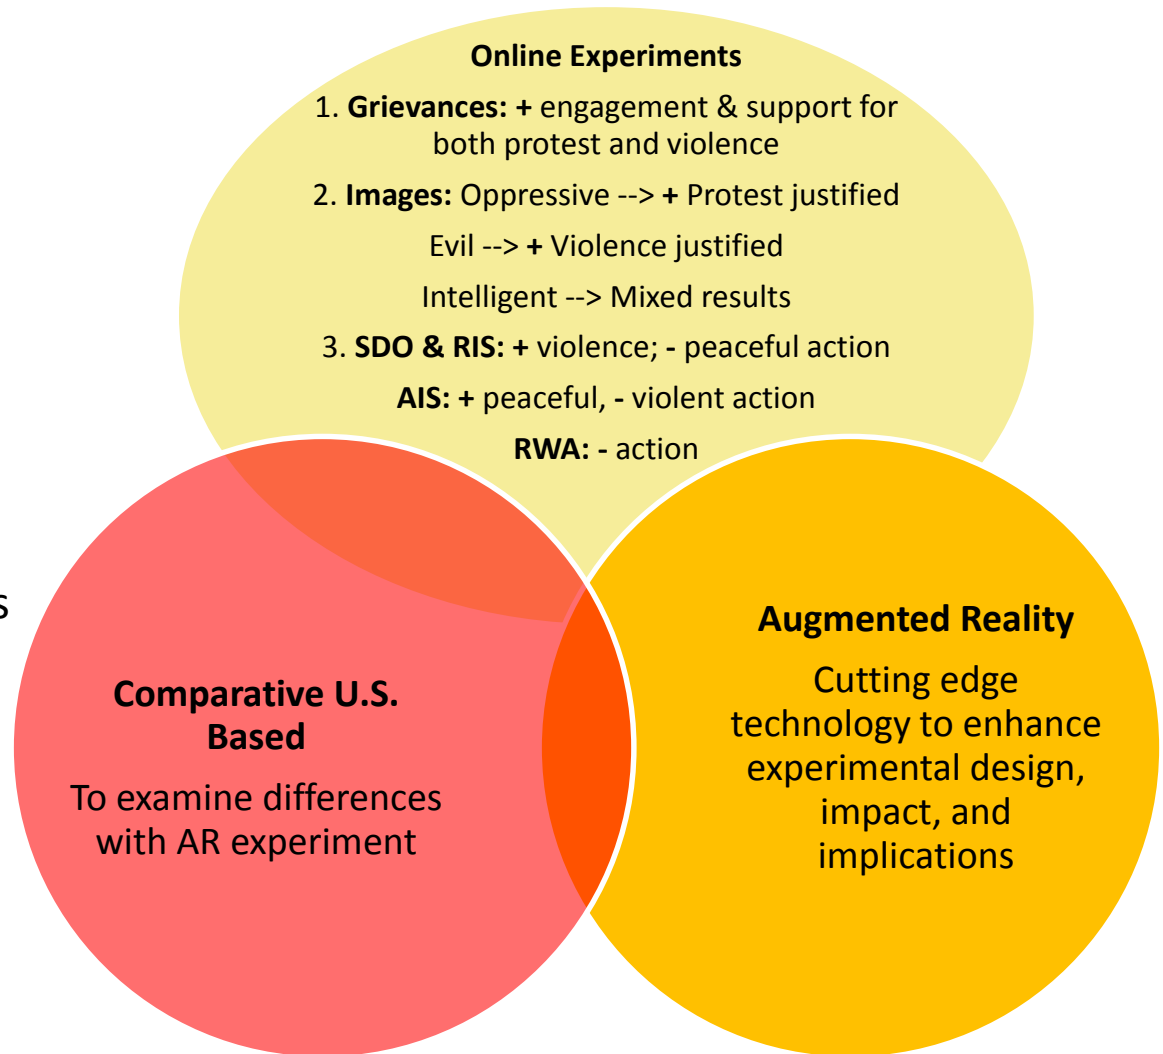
Online Experiments

1. Grievances: + engagement & support for both protest and violence

2. Images: Oppressive --> + Protest justified

Evil --> + Violence justified

Intelligent --> Mixed results

3. SDO & RIS: + violence; - peaceful action

AIS: + peaceful, - violent action

RWA: - action

s

Comparative U.S. Based

To examine differences with AR experiment

Augmented Reality

Cutting edge technology to enhance experimental design, impact, and implications